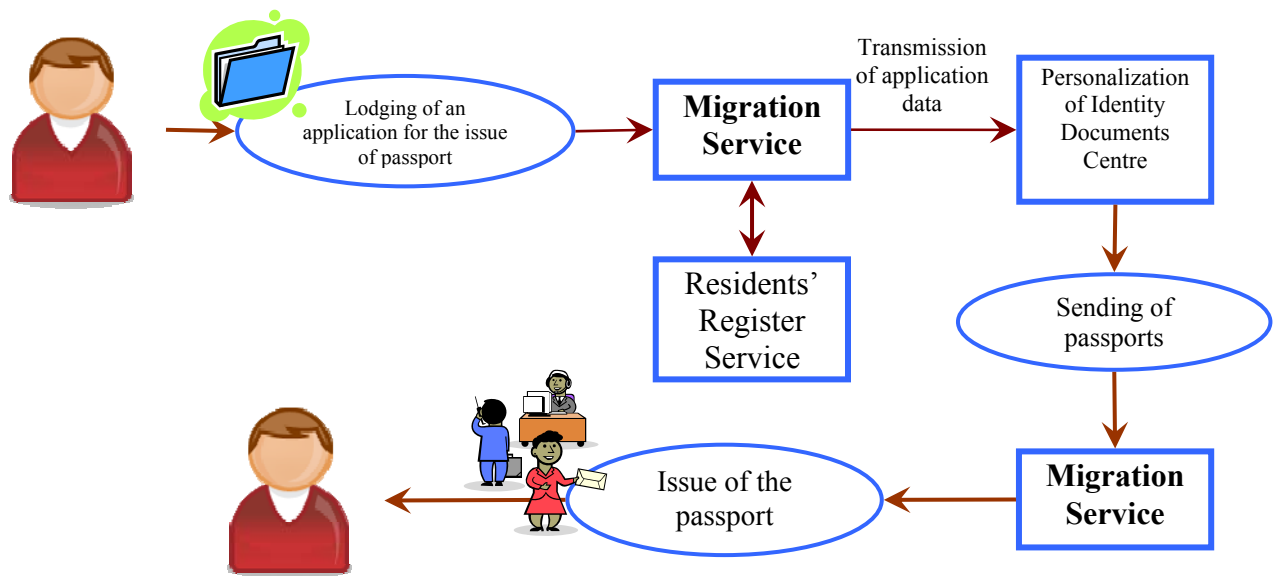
Lodging of an application for the issue of passport

Migration Service

Transmission of application data

Personalization of Identity Documents Centre

Residents' Register Service

Sending of passports

Migration Service

Issue of the passport